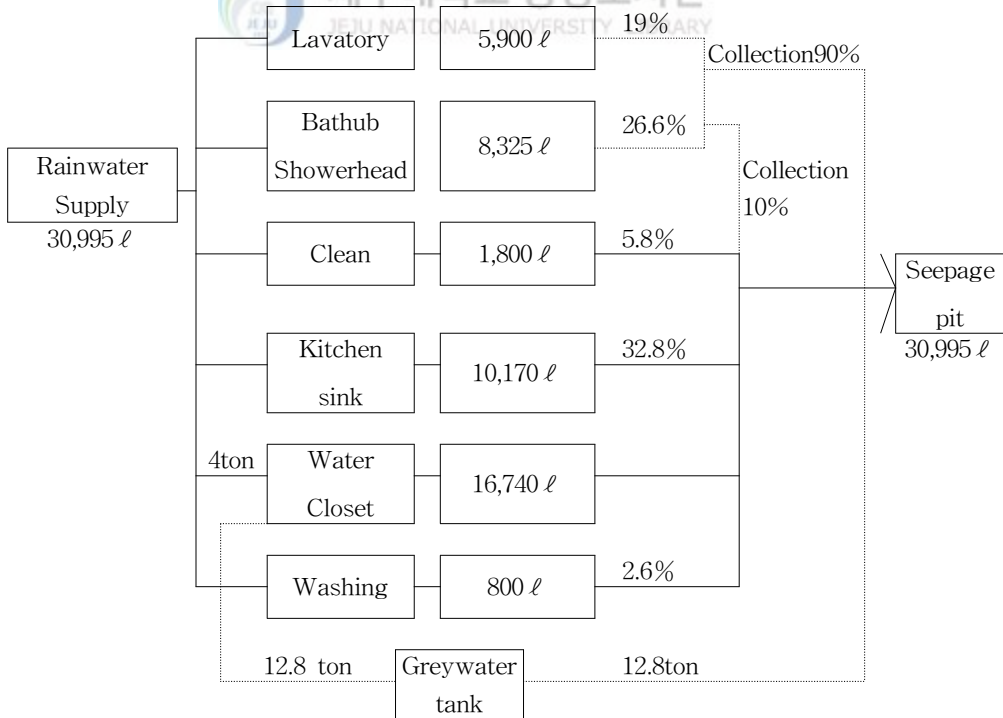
JEJU NATIONAL UNIVERSITY LIBRARY

Lavatory

5,900 ℓ

19%

Collection90%

Bathub Showerhead

8,325 ℓ

26.6%

Rainwater Supply
30,995 ℓ

Collection 10%

Clean

1,800 ℓ

5.8%

Seepage pit
30,995 ℓ

Kitchen sink

10,170 ℓ

32.8%

4ton

Water Closet

16,740 ℓ

Washing

800 ℓ

2.6%

12.8 ton

Greywater tank

12.8ton